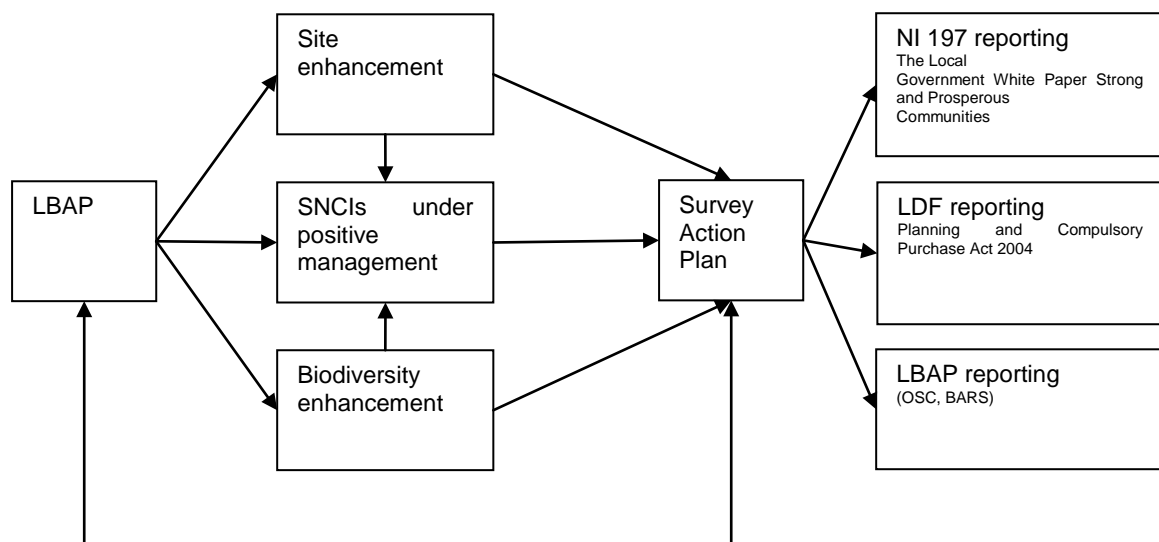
LBAP

Site enhancement

SNCIs under positive management

Biodiversity enhancement

Survey Action Plan

NI 197 reporting
The Local Government White Paper Strong and Prosperous Communities

LDF reporting
Planning and Compulsory Purchase Act 2004

LBAP reporting
(OSC, BARS)